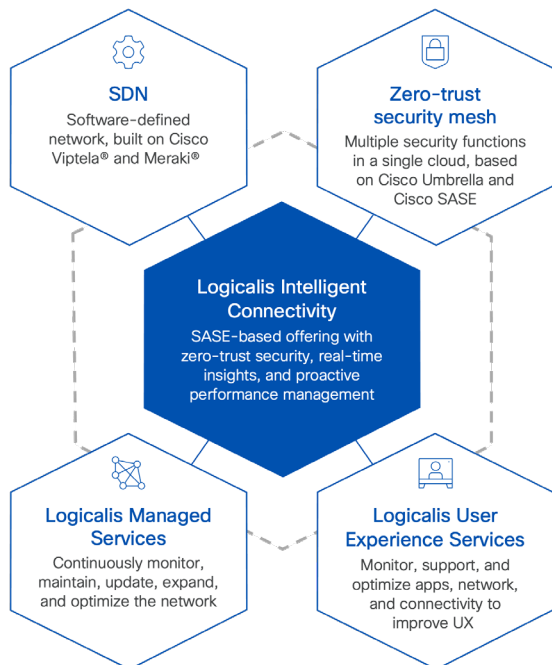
SDN

Software-defined network, built on Cisco Viptela® and Meraki®

Zero-trust security mesh

Multiple security functions in a single cloud, based on Cisco Umbrella and Cisco SASE

Logicalis Intelligent Connectivity

SASE-based offering with zero-trust security, real-time insights, and proactive performance management

Logicalis Managed Services

Continuously monitor, maintain, update, expand, and optimize the network

Logicalis User Experience Services

Monitor, support, and optimize apps, network, and connectivity to improve UX